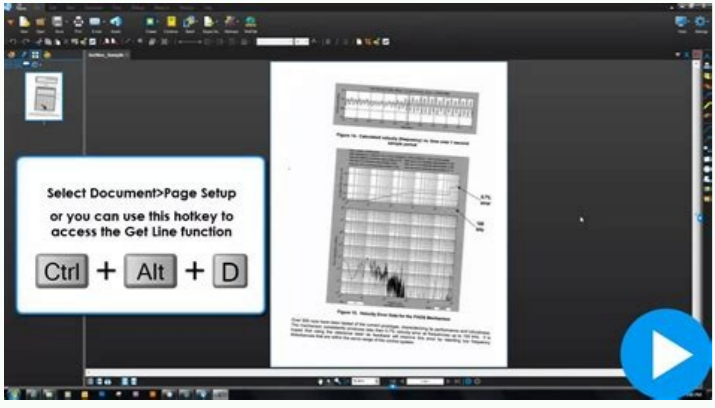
Select Document>Page Setup

or you can use this hotkey to access the Get Line function

Ctrl + Alt + D

Figure 14. Calculated Velocity (Frequency) vs. Time over 3 second sample period

0.7% error

100 kHz

Figure 15. Velocity Error Data for the PACE Mechanism

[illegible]